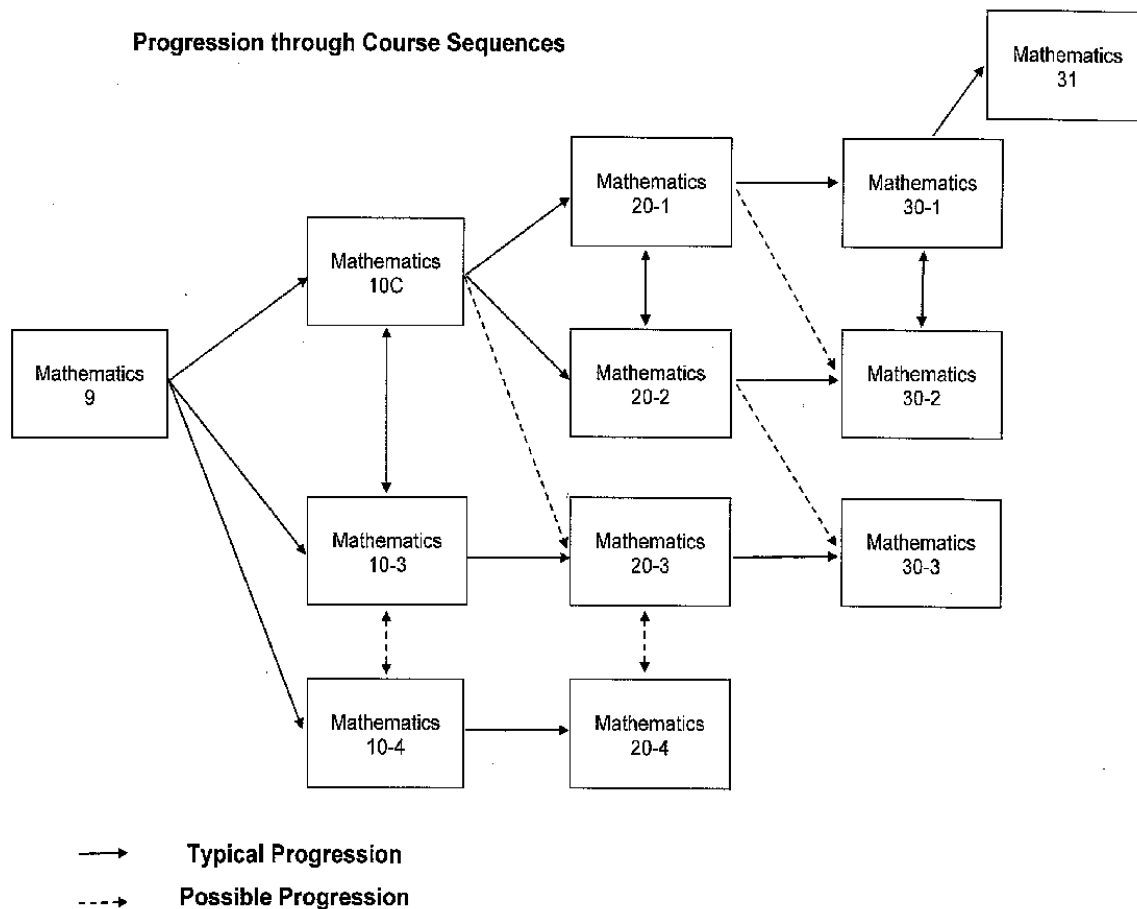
Progression through Course Sequences

Mathematics 31

Mathematics 20-1

Mathematics 30-1

Mathematics 10C

Mathematics 9

Mathematics 20-2

Mathematics 30-2

Mathematics 10-3

Mathematics 20-3

Mathematics 30-3

Mathematics 10-4

Mathematics 20-4

Typical Progression

Possible Progression